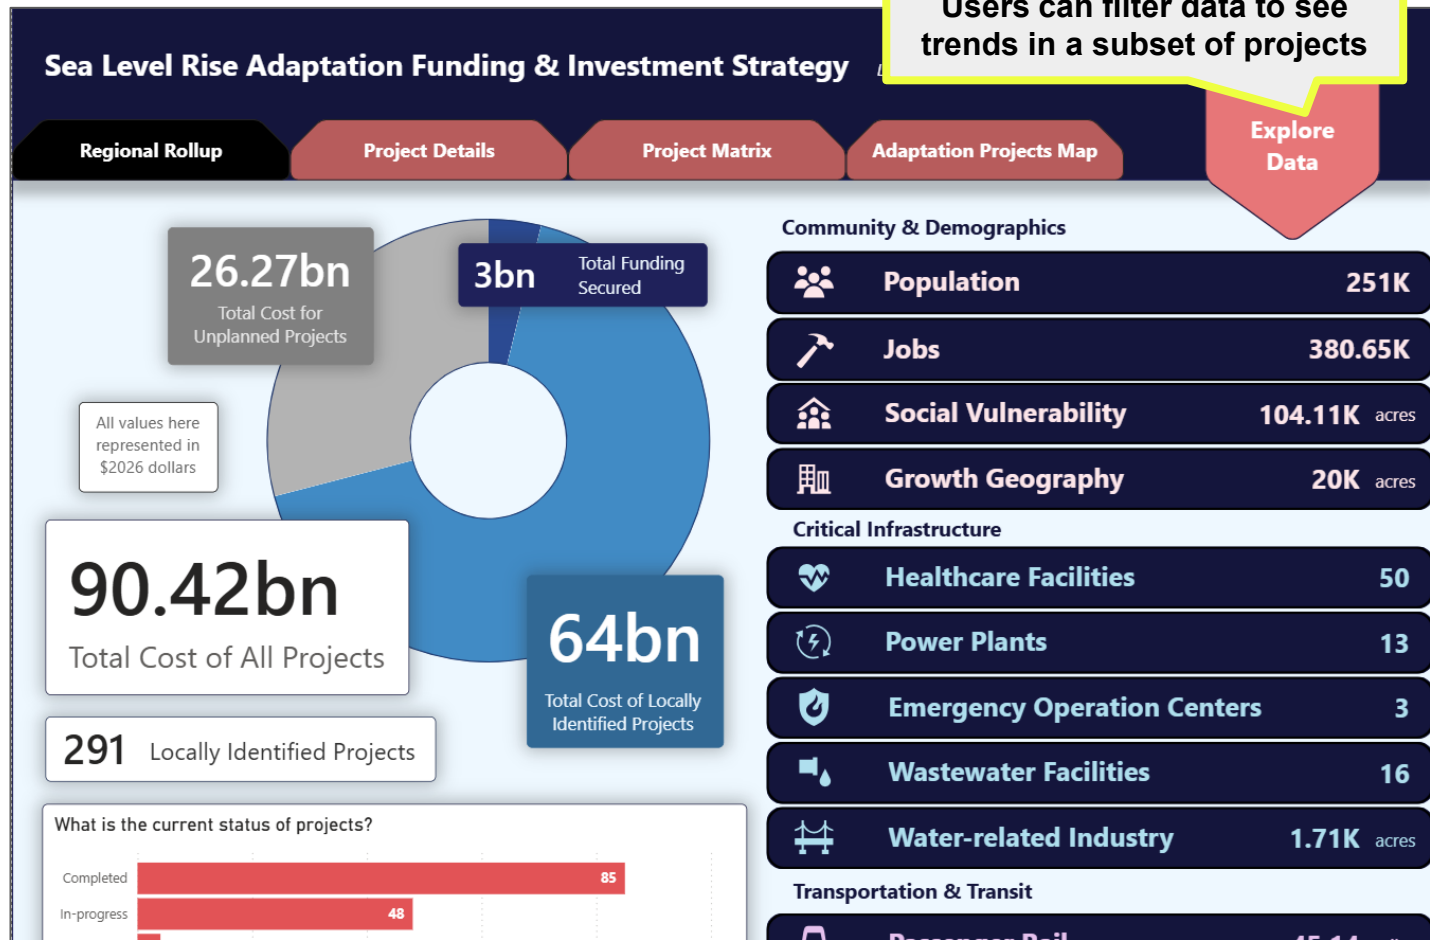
Users can filter data to see trends in a subset of projects

Sea Level Rise Adaptation Funding & Investment Strategy

Regional Rollup

Project Details

Project Matrix

Adaptation Projects Map

Explore Data

26.27bn
Total Cost for Unplanned Projects

3bn
Total Funding Secured

All values here represented in $2026 dollars

90.42bn
Total Cost of All Projects

64bn
Total Cost of Locally Identified Projects

291 Locally Identified Projects

What is the current status of projects?

Completed 85

In-progress 48

Community & Demographics

Population 251K

Jobs 380.65K

Social Vulnerability 104.11K acres

Growth Geography 20K acres

Critical Infrastructure

Healthcare Facilities 50

Power Plants 13

Emergency Operation Centers 3

Wastewater Facilities 16

Water-related Industry 1.71K acres

Transportation & Transit

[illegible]